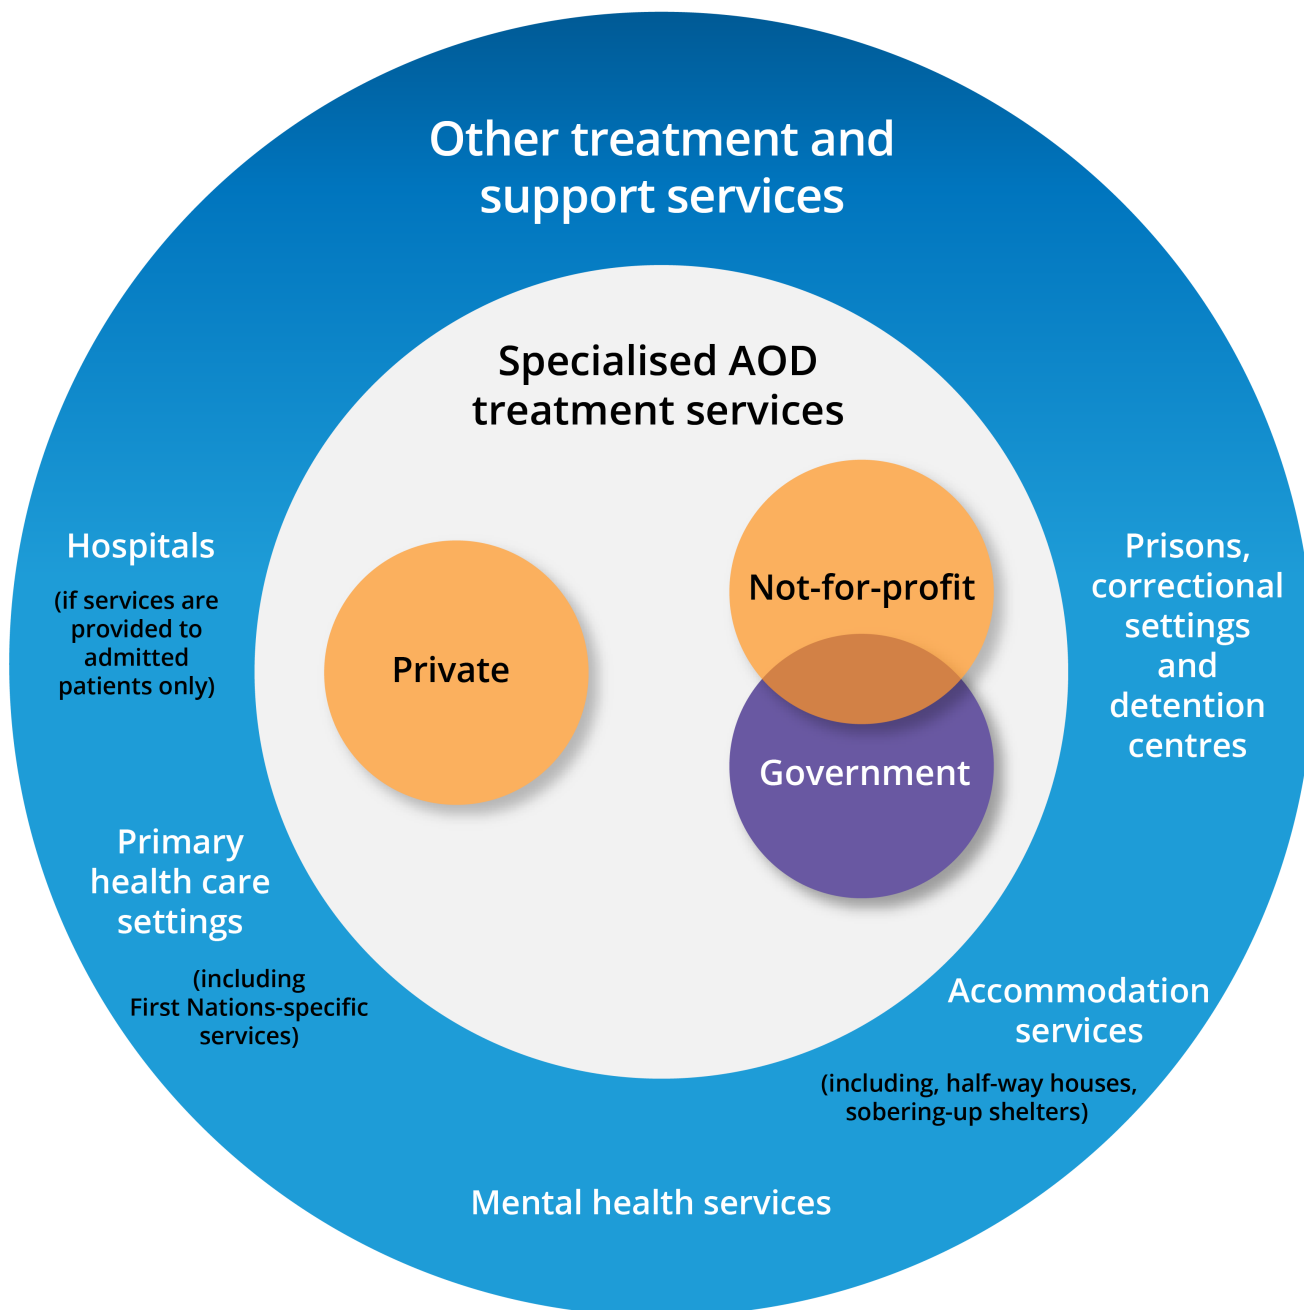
Other treatment and support services

Specialised AOD treatment services

Hospitals

(if services are provided to admitted patients only)

Private

Not-for-profit

Government

Prisons, correctional settings and detention centres

Primary health care settings

(including First Nations-specific services)

Accommodation services

(including, half-way houses, sobering-up shelters)

Mental health services